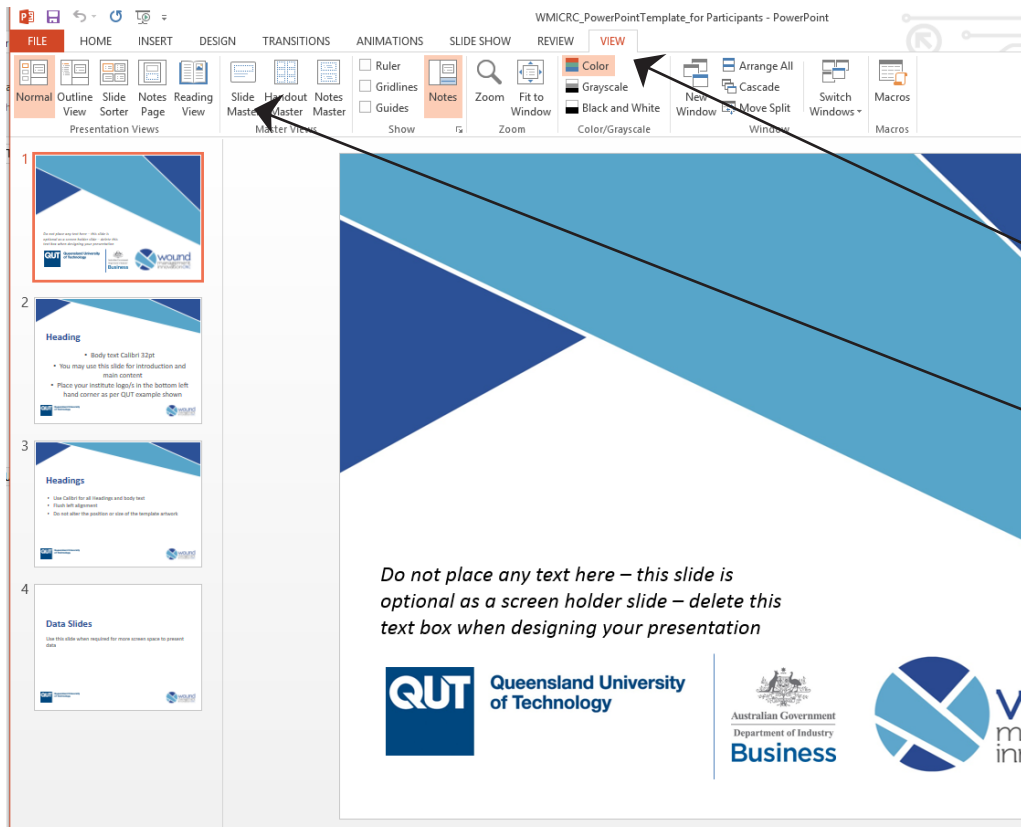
WMICRC_PowerPointTemplate_for Participants - PowerPoint

FILE HOME INSERT DESIGN TRANSITIONS ANIMATIONS SLIDE SHOW REVIEW VIEW

Normal Outline View Slide Sorter Notes Page Reading View
Presentation Views

Slide Master Handout Master Notes Master
Master Views

Ruler Gridlines Guides Notes
Show

Zoom Fit to Window
Zoom

Color Grayscale Black and White
Color/Grayscale

New Window Arrange All Cascade Move Split
Window

Switch Windows
Macros
Macros

1
Do not place any text here – this slide is optional as a screen holder slide – delete this text box when designing your presentation

2
Heading
• Body text Calibri 32pt
• You may use this slide for introduction and main content
• Place your institute logo/s in the bottom left hand corner as per QUT example shown

3
Headings
• Use Calibri for all Headings and body text
• Flush left alignment
• Do not alter the position or size of the template artwork

4
Data Slides
Use this slide when required for more screen space to present data

Do not place any text here – this slide is optional as a screen holder slide – delete this text box when designing your presentation

QUT Queensland University of Technology

Australian Government
Department of Industry
Business

W
m
inn